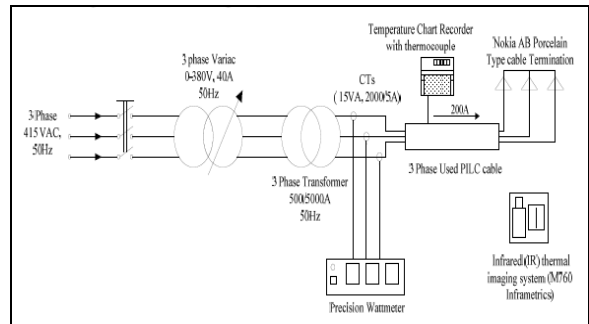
3-Phase
415 VAC,
50Hz

3 phase Variac
0-380V, 40A
50Hz

3 Phase Transformer
500/5000A
50Hz

CTs
(15VA, 2000/5A)

Temperature Chart Recorder
with thermocouple

Nokia AB Porcelain
Type cable Termination

200A

3 Phase Used PILC cable

Precision Wattmeter

Infrared (IR) thermal
imaging system (M760
Inframetrics)